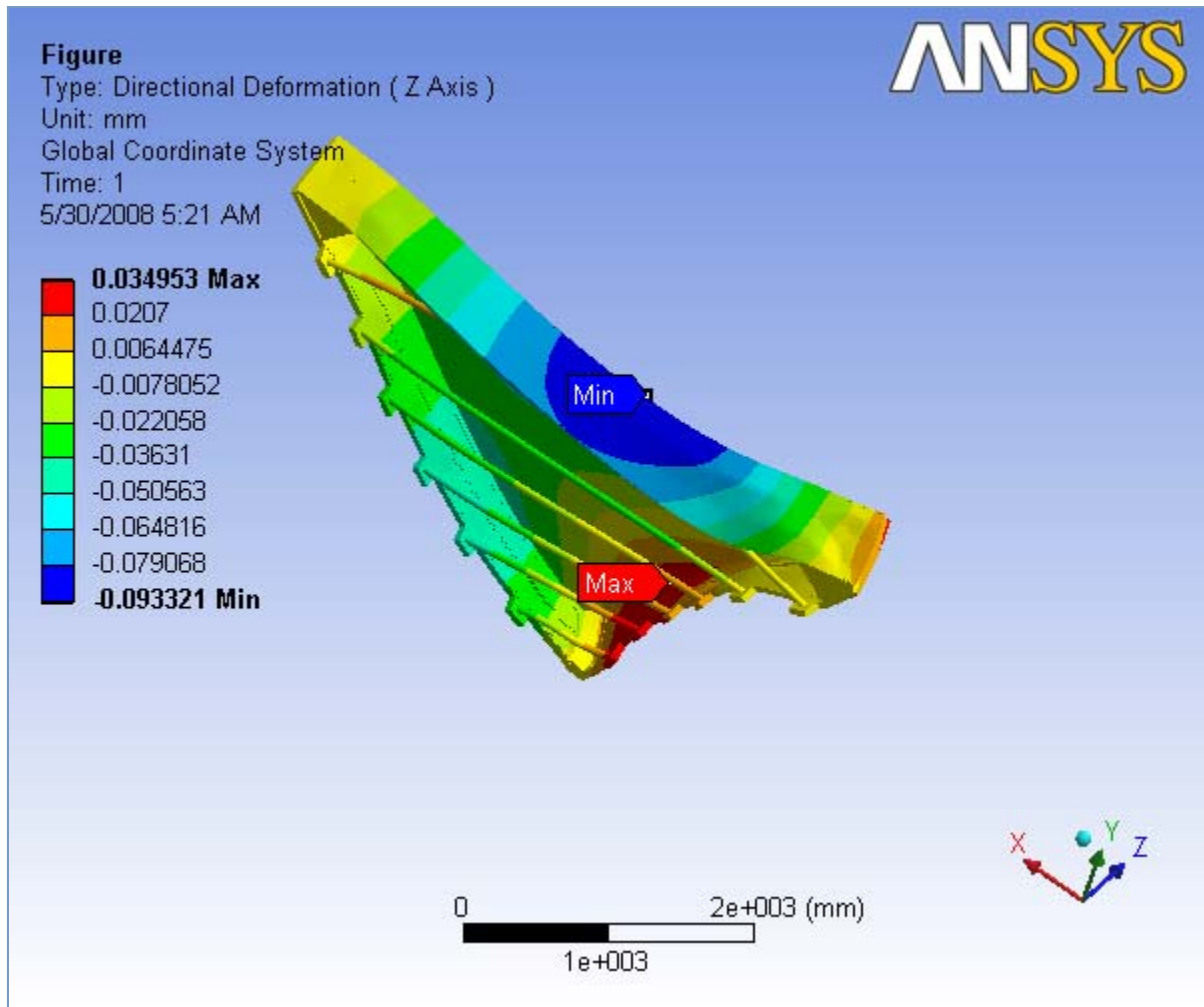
Figure
Type: Directional Deformation ( Z Axis )
Unit: mm
Global Coordinate System
Time: 1
5/30/2008 5:21 AM

ANSYS

0.034953 Max
0.0207
0.0064475
-0.0078052
-0.022058
-0.03631
-0.050563
-0.064816
-0.079068
-0.093321 Min

Min

Max

X Y Z

0
2e+003 (mm)
1e+003